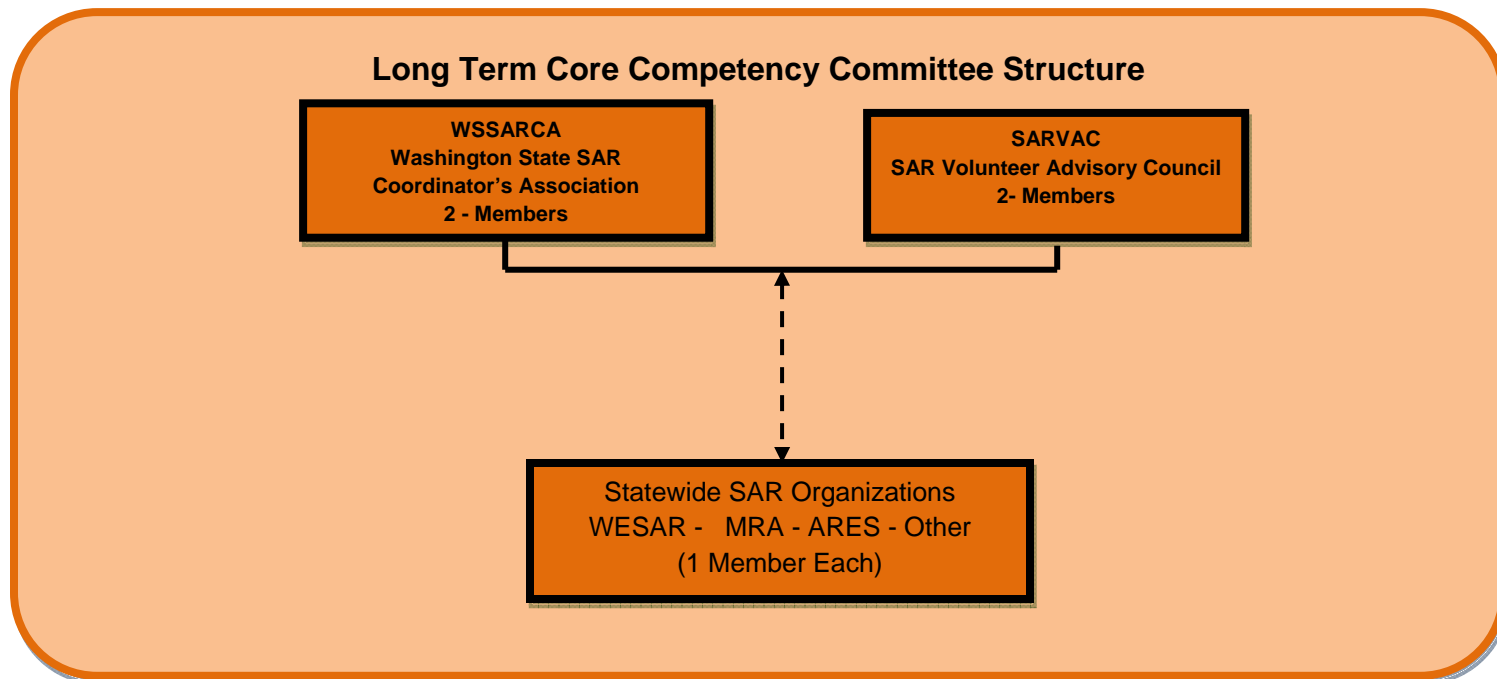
Long Term Core Competency Committee Structure

WSSARCA
Washington State SAR
Coordinator’s Association
2 - Members

SARVAC
SAR Volunteer Advisory Council
2- Members

Statewide SAR Organizations
WESAR - MRA - ARES - Other
(1 Member Each)